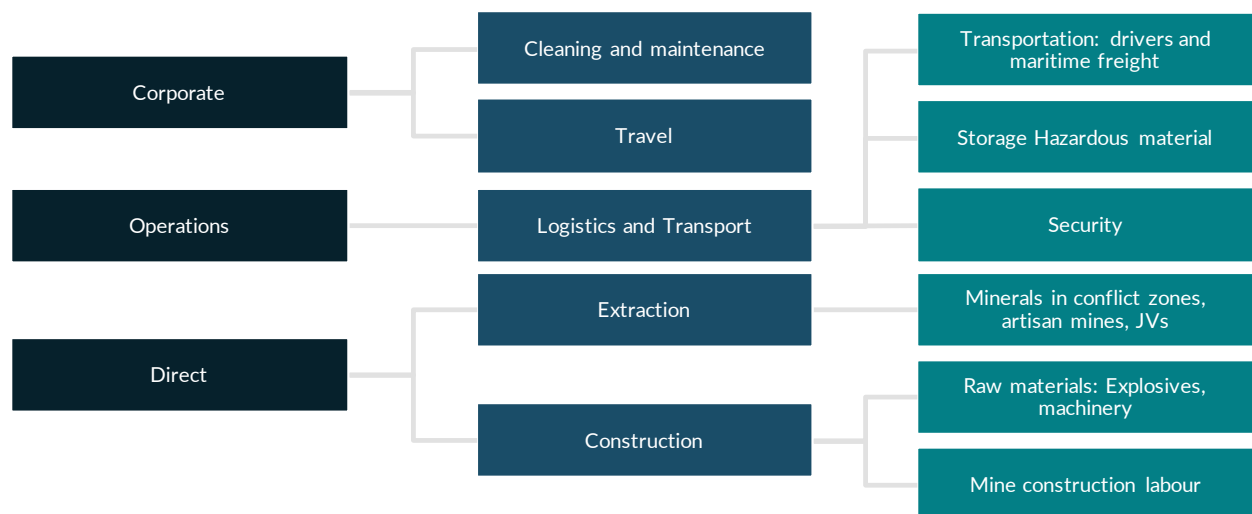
Corporate

Cleaning and maintenance

Travel

Operations

Logistics and Transport

Transportation: drivers and maritime freight

Storage Hazardous material

Security

Direct

Extraction

Minerals in conflict zones, artisan mines, JVs

Construction

Raw materials: Explosives, machinery

Mine construction labour